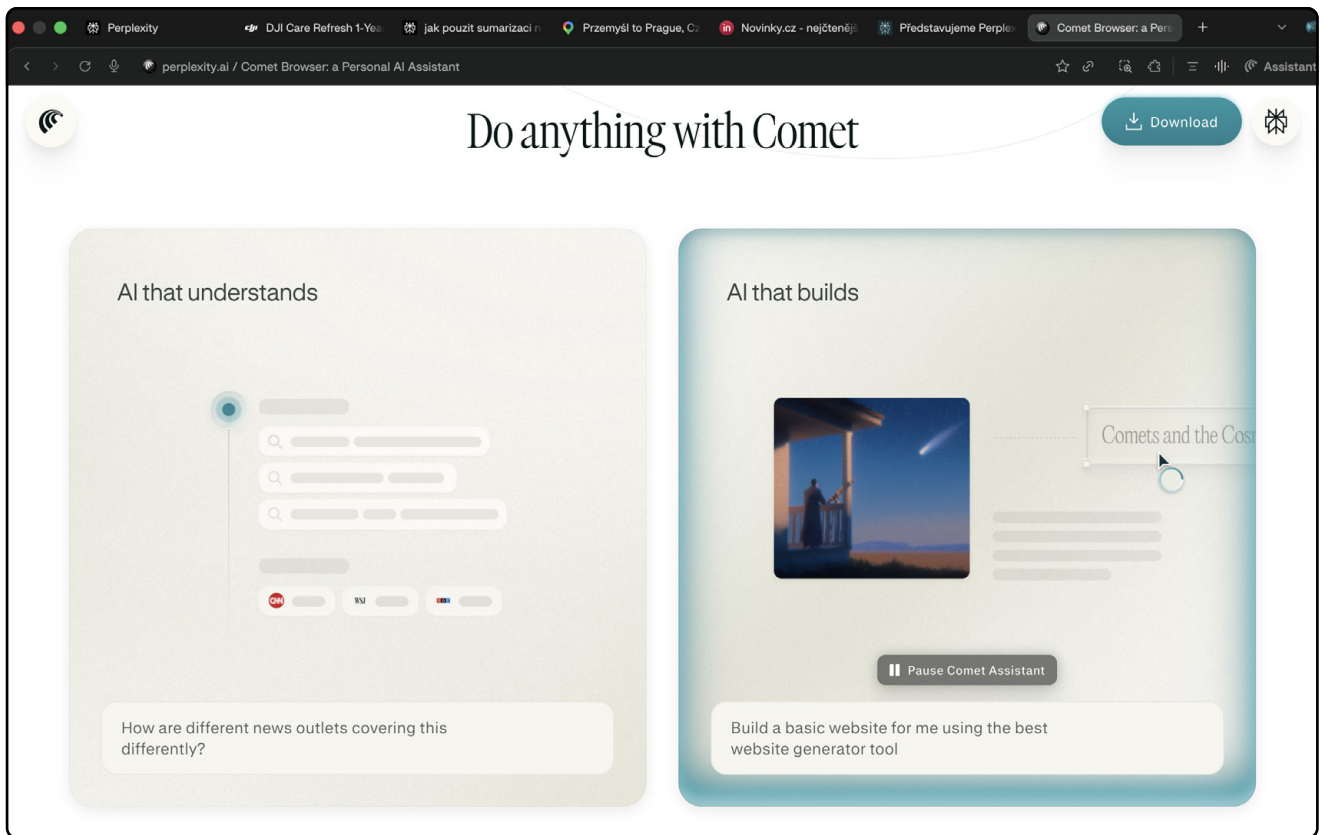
Perplexity | DJI Care Refresh 1-Yea | jak pouzit sumarizaci n | Przemyśl to Prague, Cz | Novinky.cz - nejčtenějš | Představujeme Perplex | Comet Browser: a Pers

perplexity.ai / Comet Browser: a Personal AI Assistant

Assistant

Do anything with Comet

Download

AI that understands

CNN WSJ

How are different news outlets covering this differently?

AI that builds

Comets and the Cos

Pause Comet Assistant

Build a basic website for me using the best website generator tool